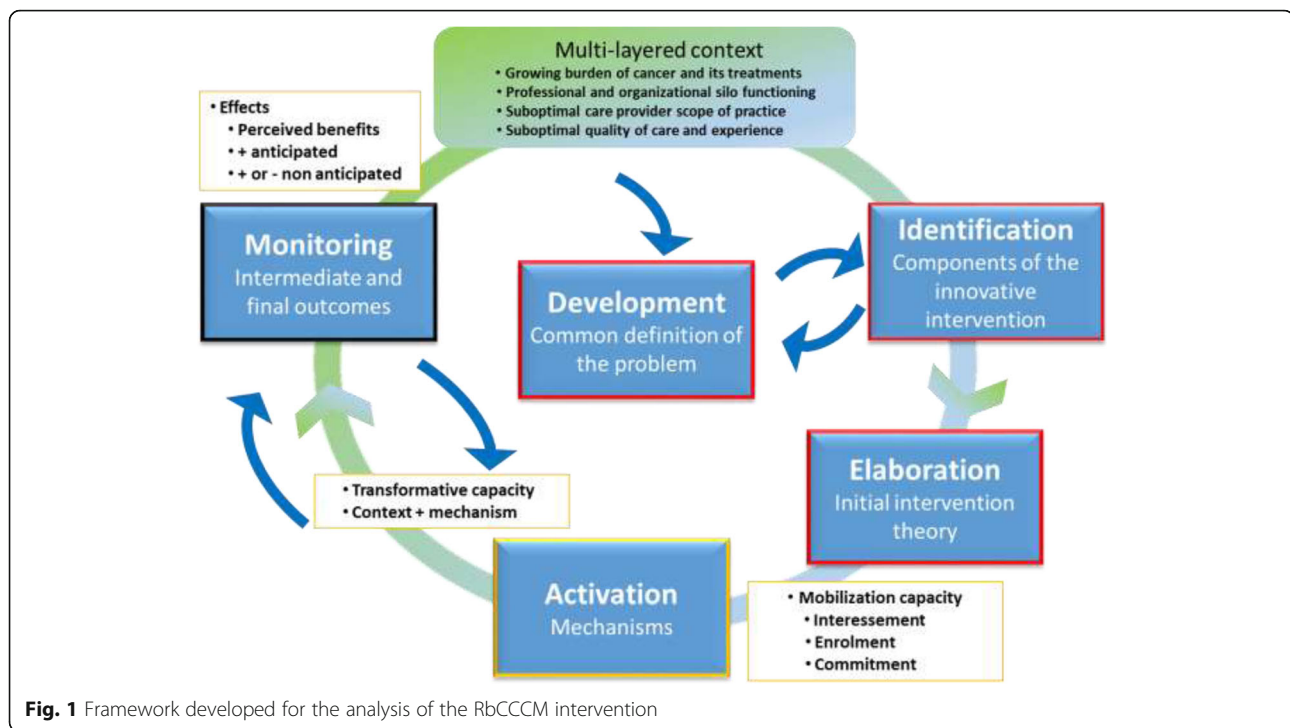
Multi-layered context
• Growing burden of cancer and its treatments
• Professional and organizational silo functioning
• Suboptimal care provider scope of practice
• Suboptimal quality of care and experience

• Effects
• Perceived benefits
• + anticipated
• + or - non anticipated

Monitoring
Intermediate and final outcomes

Development
Common definition of the problem

Identification
Components of the innovative intervention

Elaboration
Initial intervention theory

• Transformative capacity
• Context + mechanism

Activation
Mechanisms

• Mobilization capacity
• Interessement
• Enrolment
• Commitment

Fig. 1 Framework developed for the analysis of the RbCCCM intervention